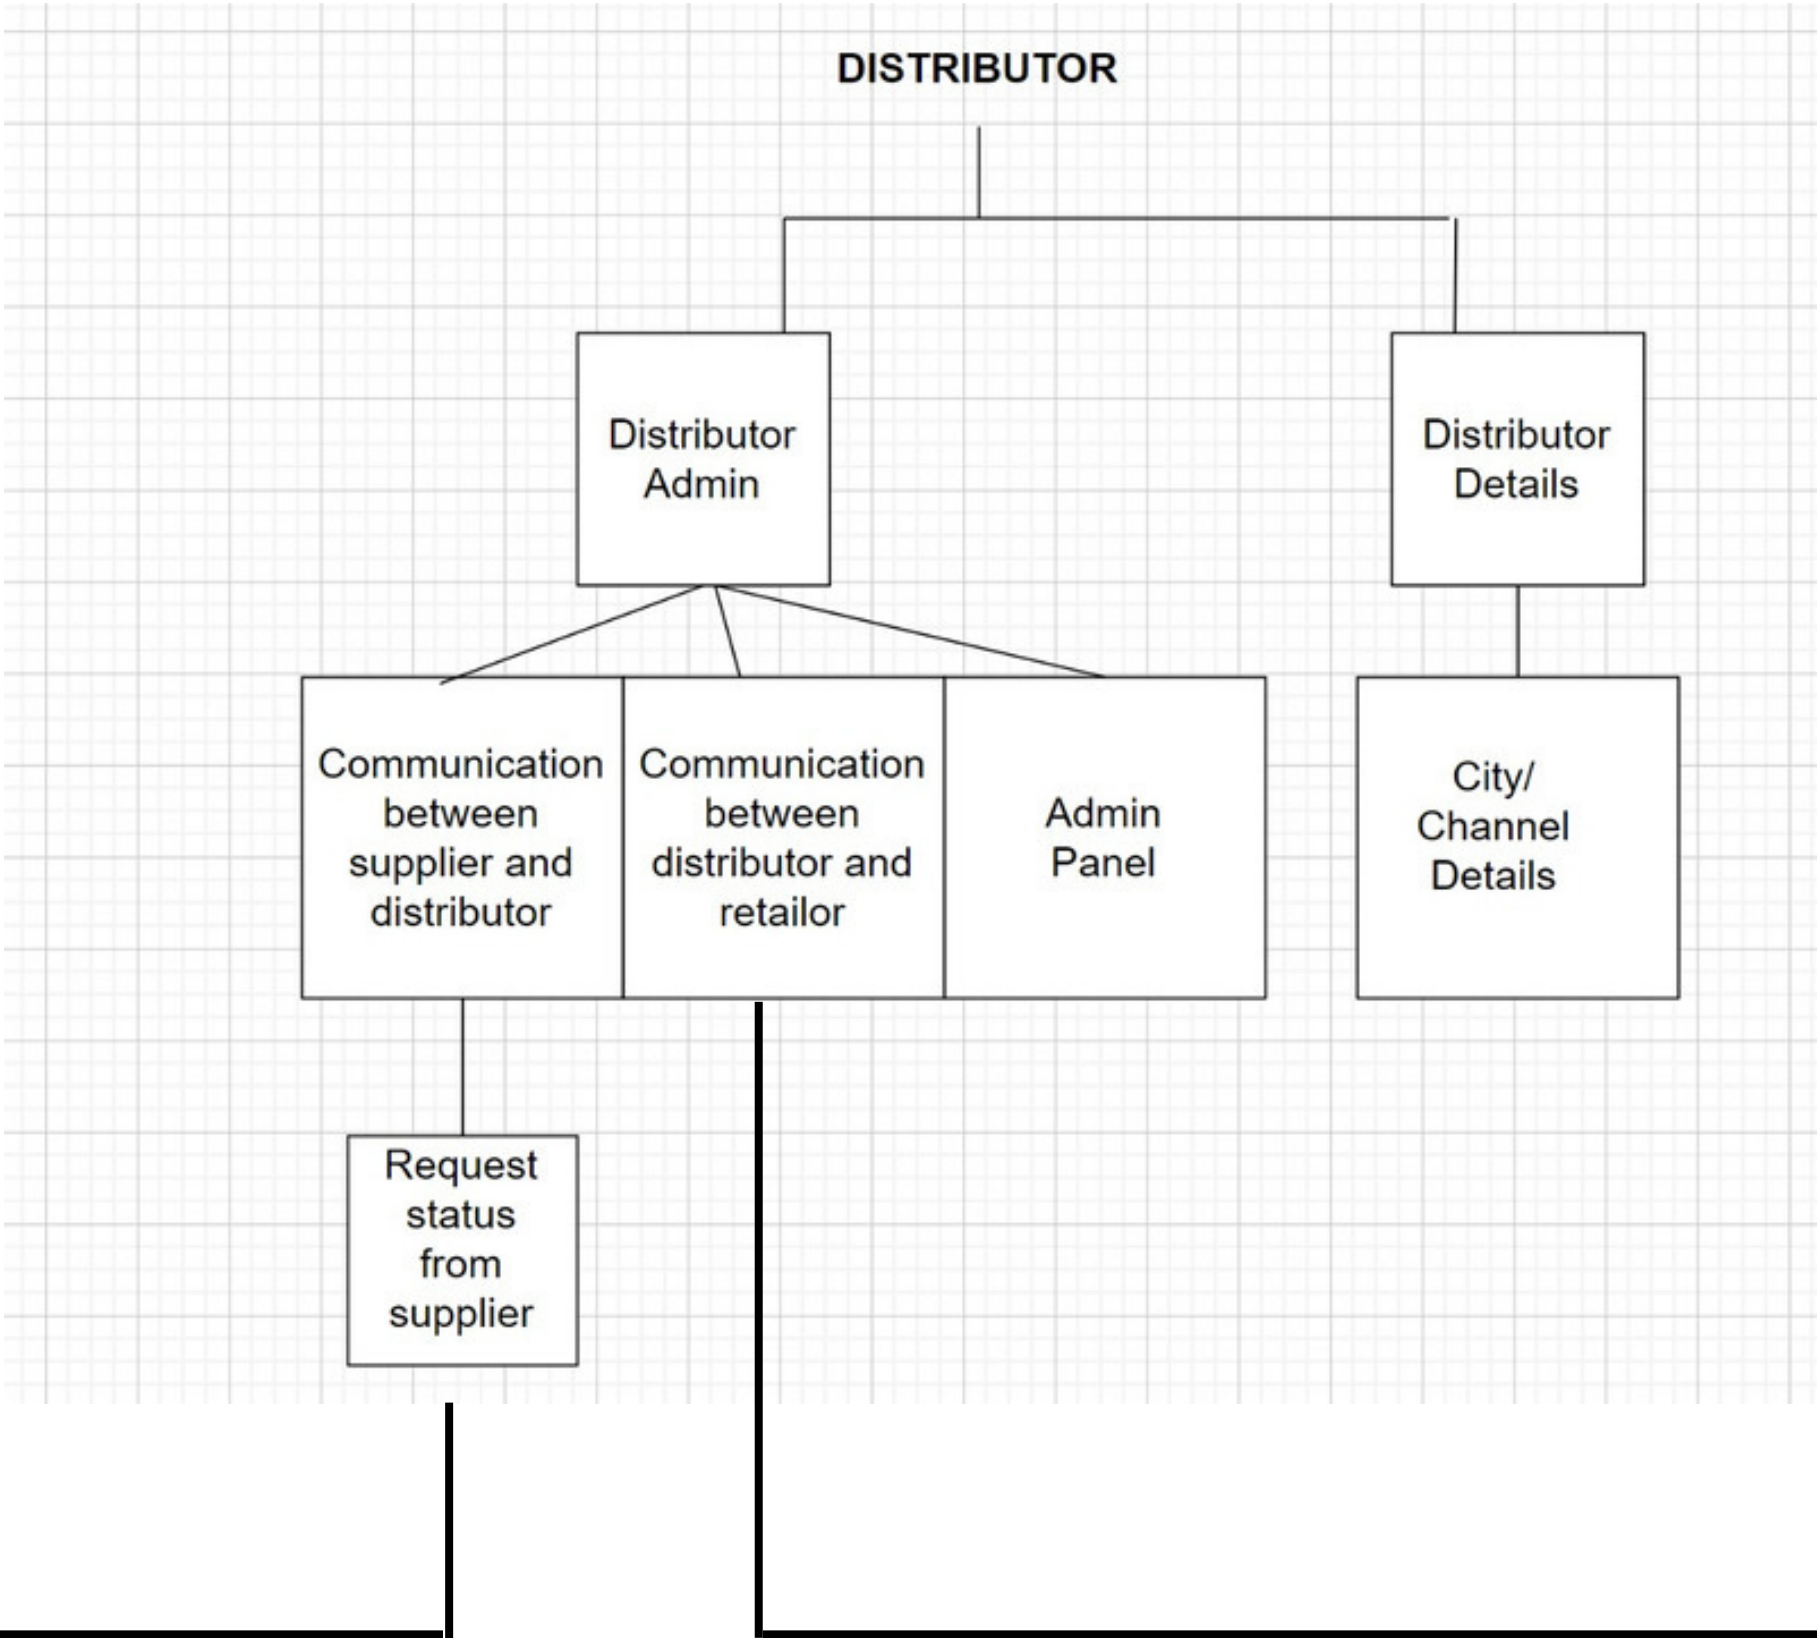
DISTRIBUTOR

Distributor Admin

Distributor Details

Communication between supplier and distributor

Communication between distributor and retailor

Admin Panel

City/ Channel Details

Request status from supplier